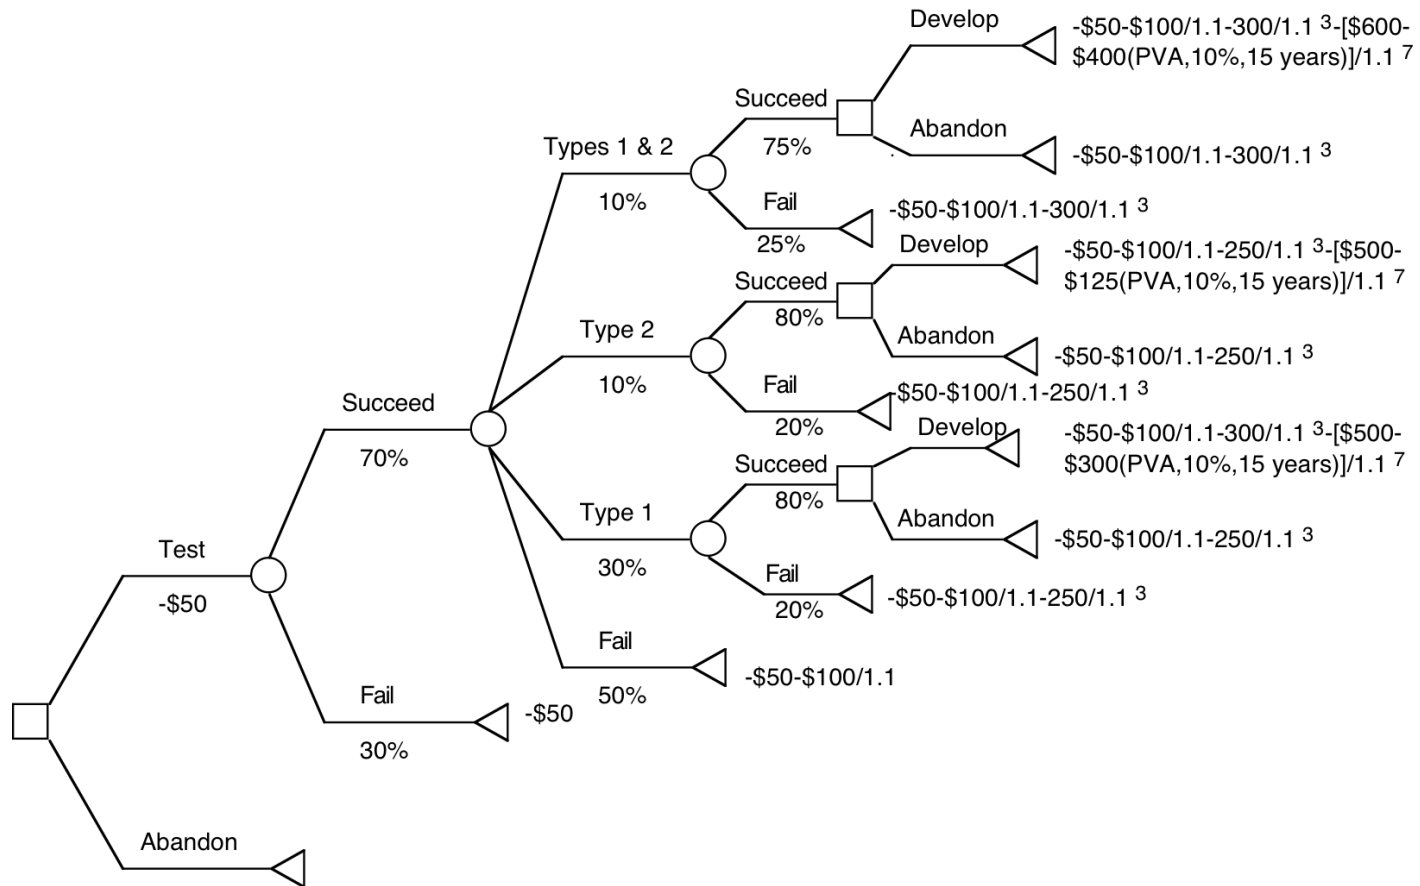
Develop
$-\$50-\$100/1.1-300/1.1^3-[\$600-\$400(PVA,10\%,15 years)]/1.1^7$

Succeed
75%

Abandon
$-\$50-\$100/1.1-300/1.1^3$

Types 1 & 2
10%

Fail
25%
$-\$50-\$100/1.1-300/1.1^3$

Develop
$-\$50-\$100/1.1-250/1.1^3-[\$500-\$125(PVA,10\%,15 years)]/1.1^7$

Succeed
80%

Abandon
$-\$50-\$100/1.1-250/1.1^3$

Type 2
10%

Fail
20%
$\$50-\$100/1.1-250/1.1^3$

Succeed
70%

Develop
$-\$50-\$100/1.1-300/1.1^3-[\$500-\$300(PVA,10\%,15 years)]/1.1^7$

Succeed
80%

Abandon
$-\$50-\$100/1.1-250/1.1^3$

Type 1
30%

Fail
20%
$-\$50-\$100/1.1-250/1.1^3$

Test
-$50

Fail
50%
-$50-$100/1.1

Fail
30%
-$50

Abandon